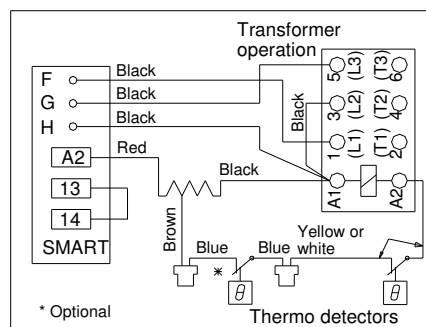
Transformer operation

F
G
H
A2
13
14
SMART

Black
Black
Black
Red
Black
Black
Brown
Blue
Blue
Yellow or white
*

5
(L3)
(T3)
6
3
(L2)
(T2)
4
1
(L1)
(T1)
2
A1
A2

$\theta$
$\theta$

* Optional
Thermo detectors